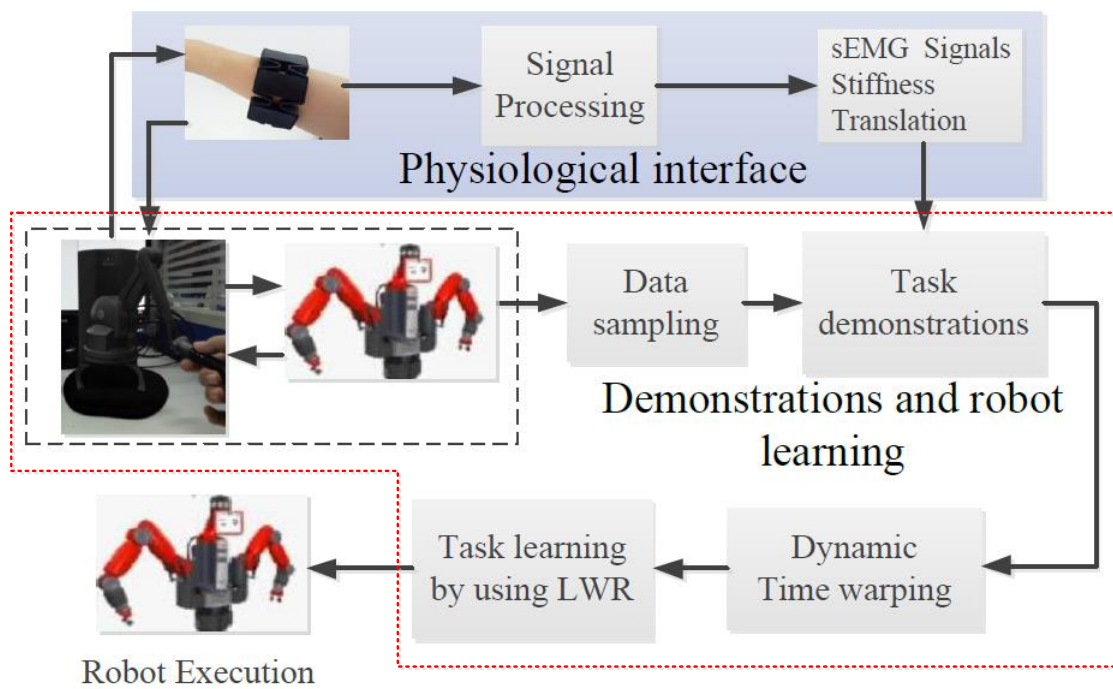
Signal Processing

sEMG Signals
Stiffness
Translation

Physiological interface

Data sampling

Task demonstrations

Demonstrations and robot learning

Task learning by using LWR

Dynamic Time warping

Robot Execution